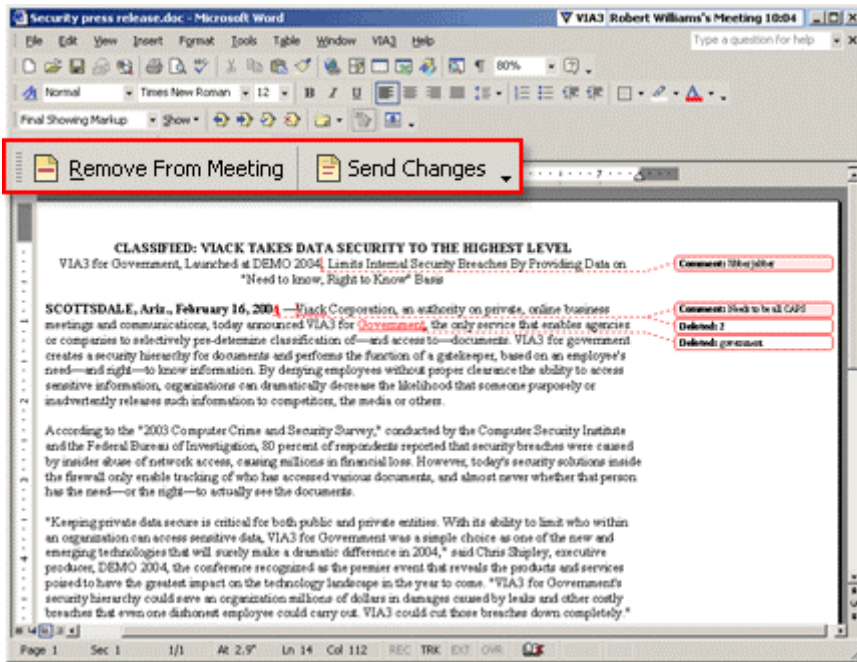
Security press release.doc - Microsoft Word
VIA3 Robert Williams's Meeting 10:04

File Edit View Insert Format Tools Table Window VIA3 Help
Type a question for help

80%

Normal Times New Roman 12 B I U

Final Showing Markup Show

Remove From Meeting Send Changes

CLASSIFIED: VIACK TAKES DATA SECURITY TO THE HIGHEST LEVEL
VIA3 for Government, Launched at DEMO 2004, Limits Internal Security Breaches By Providing Data on "Need to know, Right to Know" Basis

Comment: Jibberjabber

SCOTTSDALE, Ariz., February 16, 2004 —Viack Corporation, an authority on private, online business meetings and communications, today announced VIA3 for Government, the only service that enables agencies or companies to selectively pre-determine classification of—and access to—documents. VIA3 for government creates a security hierarchy for documents and performs the function of a gatekeeper, based on an employee's need—and right—to know information. By denying employees without proper clearance the ability to access sensitive information, organizations can dramatically decrease the likelihood that someone purposely or inadvertently releases such information to competitors, the media or others.

Comment: Needs to be all CAPS
Deleted: 2
Deleted: government

According to the "2003 Computer Crime and Security Survey," conducted by the Computer Security Institute and the Federal Bureau of Investigation, 80 percent of respondents reported that security breaches were caused by insider abuse of network access, causing millions in financial loss. However, today's security solutions inside the firewall only enable tracking of who has accessed various documents, and almost never whether that person has the need—or the right—to actually see the documents.

"Keeping private data secure is critical for both public and private entities. With its ability to limit who within an organization can access sensitive data, VIA3 for Government was a simple choice as one of the new and emerging technologies that will surely make a dramatic difference in 2004," said Chris Shipley, executive producer, DEMO 2004, the conference recognized as the premier event that reveals the products and services poised to have the greatest impact on the technology landscape in the year to come. "VIA3 for Government's security hierarchy could save an organization millions of dollars in damages caused by leaks and other costly breaches that even one dishonest employee could carry out. VIA3 could cut those breaches down completely."

Page 1 Sec 1 1/1 At 2.9" Ln 14 Col 112 REC TRK EXT OVR